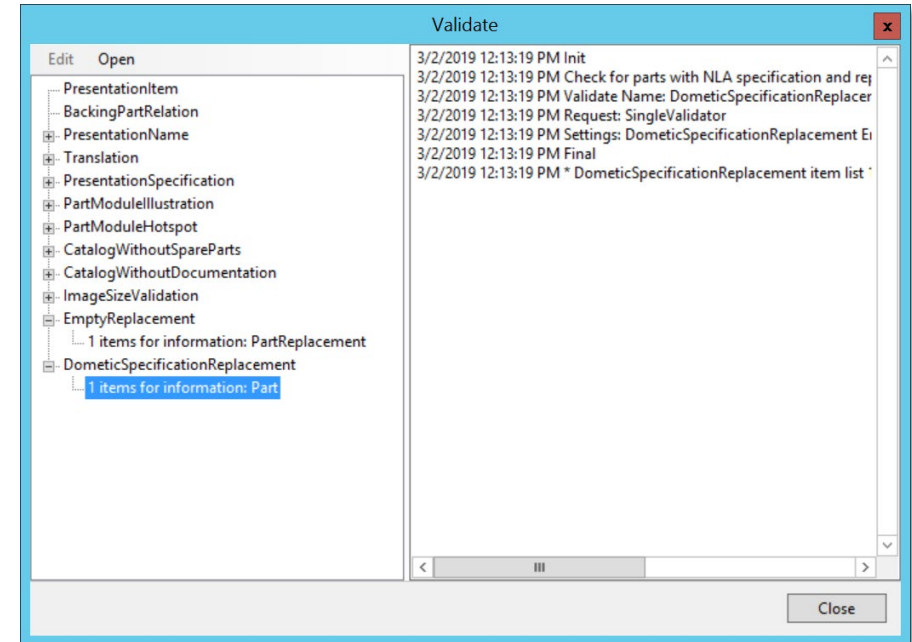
Validate

x

Edit Open

PresentationItem
BackingPartRelation
PresentationName
Translation
PresentationSpecification
PartModuleIllustration
PartModuleHotspot
CatalogWithoutSpareParts
CatalogWithoutDocumentation
ImageSizeValidation
EmptyReplacement
1 items for information: PartReplacement
DometicSpecificationReplacement
1 items for information: Part

3/2/2019 12:13:19 PM Init
3/2/2019 12:13:19 PM Check for parts with NLA specification and re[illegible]
3/2/2019 12:13:19 PM Validate Name: DometicSpecificationReplacer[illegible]
3/2/2019 12:13:19 PM Request: SingleValidator
3/2/2019 12:13:19 PM Settings: DometicSpecificationReplacement E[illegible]
3/2/2019 12:13:19 PM Final
3/2/2019 12:13:19 PM * DometicSpecificationReplacement item list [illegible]

Close